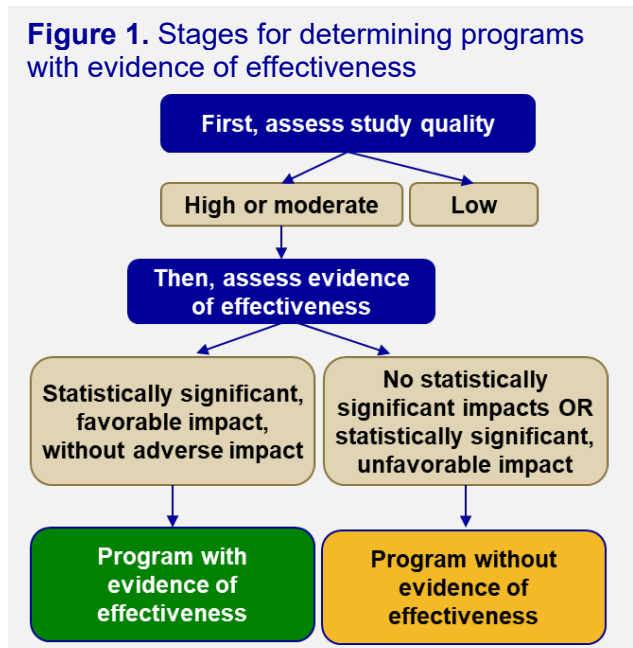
**Figure 1.** Stages for determining programs with evidence of effectiveness

First, assess study quality

High or moderate

Low

Then, assess evidence of effectiveness

Statistically significant, favorable impact, without adverse impact

No statistically significant impacts OR statistically significant, unfavorable impact

Program with evidence of effectiveness

Program without evidence of effectiveness